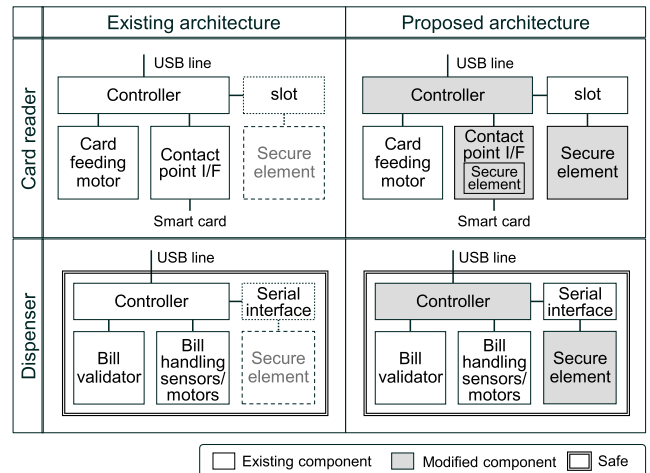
| | Existing architecture | Proposed architecture |
|---|---|---|
| Card reader | USB line<br>Controller<br>slot<br>Card feeding motor<br>Contact point I/F<br>Secure element<br>Smart card | USB line<br>Controller<br>slot<br>Card feeding motor<br>Contact point I/F<br>Secure element<br>Secure element<br>Smart card |
| Dispenser | USB line<br>Controller<br>Serial interface<br>Bill validator<br>Bill handling sensors/ motors<br>Secure element | USB line<br>Controller<br>Serial interface<br>Bill validator<br>Bill handling sensors/ motors<br>Secure element |

Existing component Modified component Safe